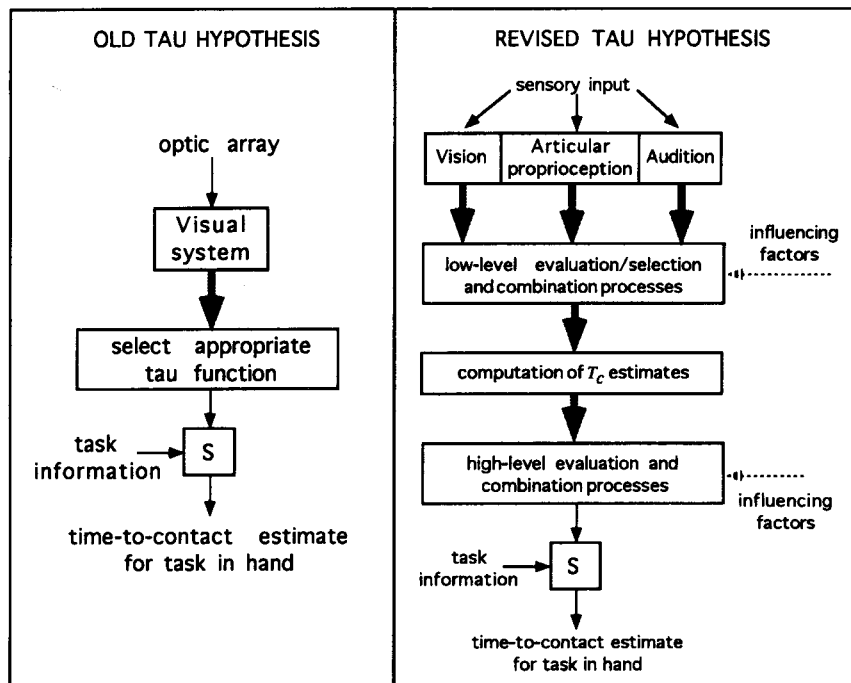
OLD TAU HYPOTHESIS

optic array

Visual system

select appropriate tau function

task information

S

time-to-contact estimate for task in hand

REVISED TAU HYPOTHESIS

sensory input

Vision

Articular proprioception

Audition

low-level evaluation/selection and combination processes

influencing factors

computation of $T_c$ estimates

high-level evaluation and combination processes

influencing factors

task information

S

time-to-contact estimate for task in hand